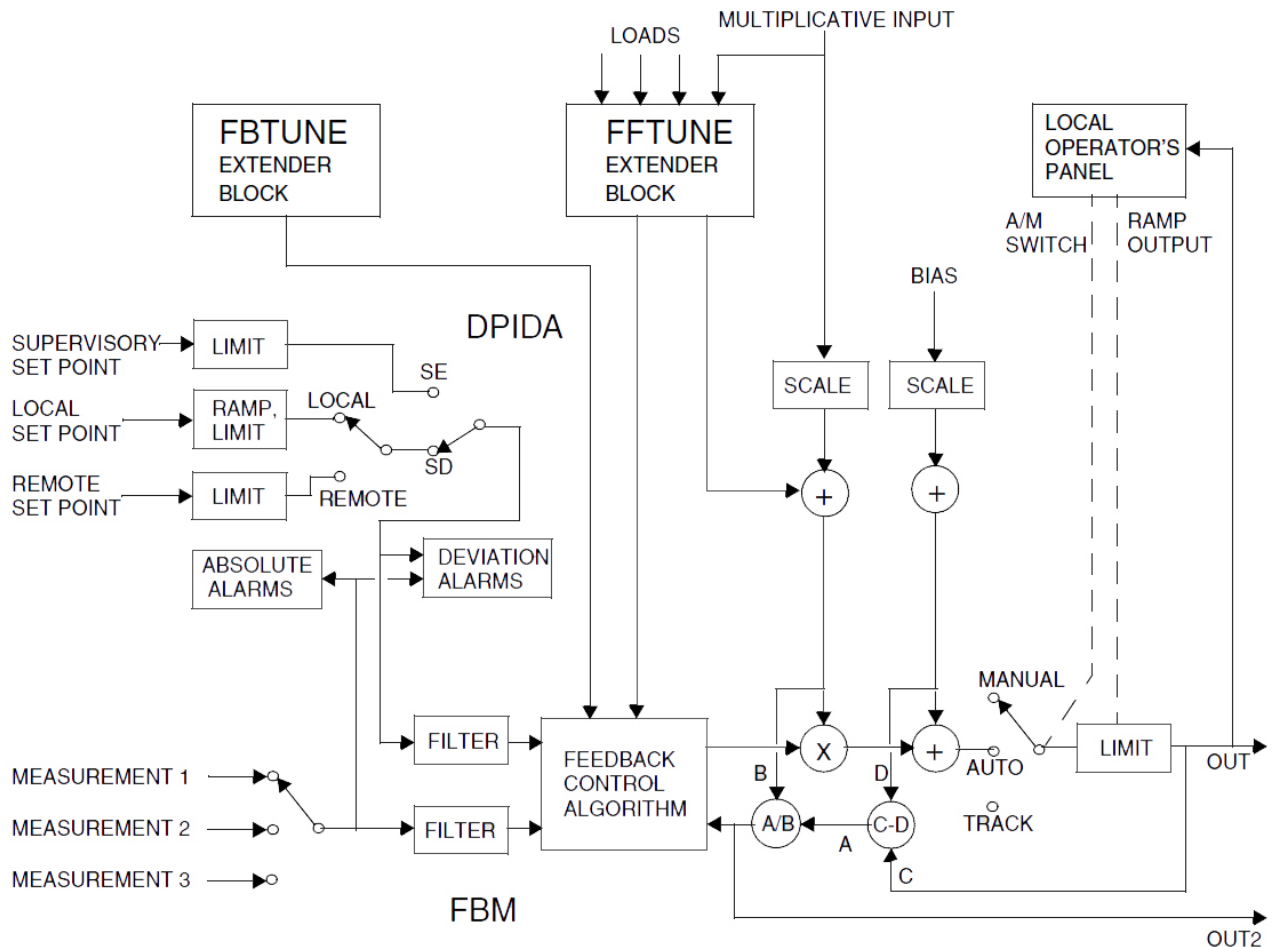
LOADS

MULTIPLICATIVE INPUT

FBTUNE EXTENDER BLOCK

FFTUNE EXTENDER BLOCK

LOCAL OPERATOR'S PANEL

A/M SWITCH

RAMP OUTPUT

BIAS

DPIDA

SUPERVISORY SET POINT

LIMIT

SE

LOCAL SET POINT

RAMP, LIMIT

LOCAL

SD

REMOTE SET POINT

LIMIT

REMOTE

SCALE

SCALE

+

+

ABSOLUTE ALARMS

DEVIATION ALARMS

MANUAL

FILTER

FEEDBACK CONTROL ALGORITHM

X

+

LIMIT

MEASUREMENT 1

B

D

AUTO

OUT

MEASUREMENT 2

FILTER

A/B

C-D

TRACK

A

MEASUREMENT 3

C

FBM

OUT2